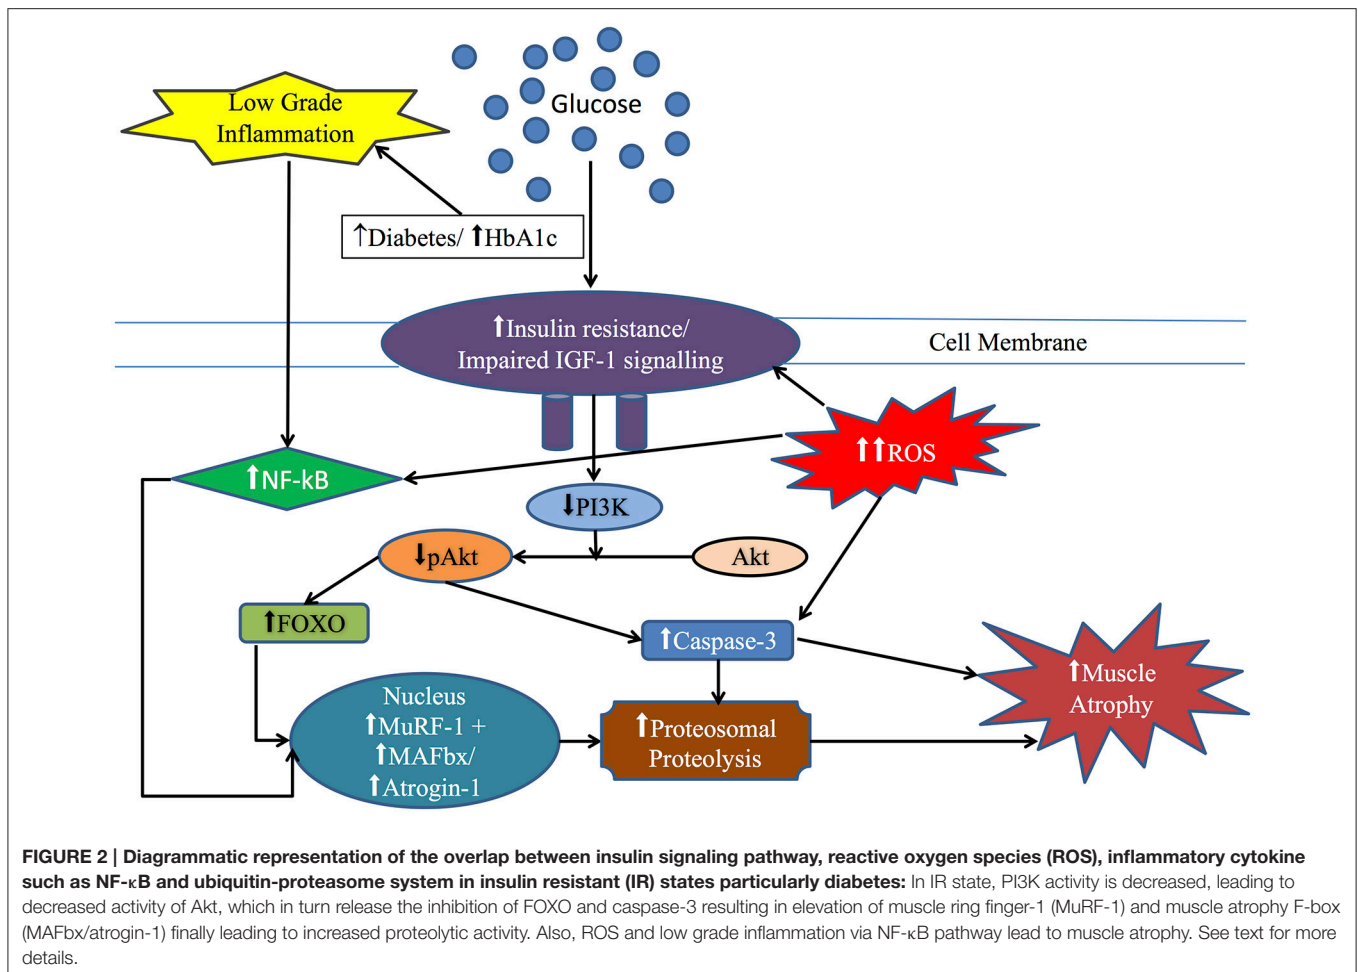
Low Grade Inflammation

Glucose

↑Diabetes/ ↑HbA1c

↑Insulin resistance/ Impaired IGF-1 signalling

Cell Membrane

↑↑ROS

↑NF-kB

↓PI3K

↓pAkt

Akt

↑FOXO

↑Caspase-3

↑Muscle Atrophy

Nucleus ↑MuRF-1 + ↑MAFbx/ ↑Atrogin-1

↑Proteosomal Proteolysis

**FIGURE 2 | Diagrammatic representation of the overlap between insulin signaling pathway, reactive oxygen species (ROS), inflammatory cytokine such as NF-κB and ubiquitin-proteasome system in insulin resistant (IR) states particularly diabetes:** In IR state, PI3K activity is decreased, leading to decreased activity of Akt, which in turn release the inhibition of FOXO and caspase-3 resulting in elevation of muscle ring finger-1 (MuRF-1) and muscle atrophy F-box (MAFbx/atrogin-1) finally leading to increased proteolytic activity. Also, ROS and low grade inflammation via NF-κB pathway lead to muscle atrophy. See text for more details.